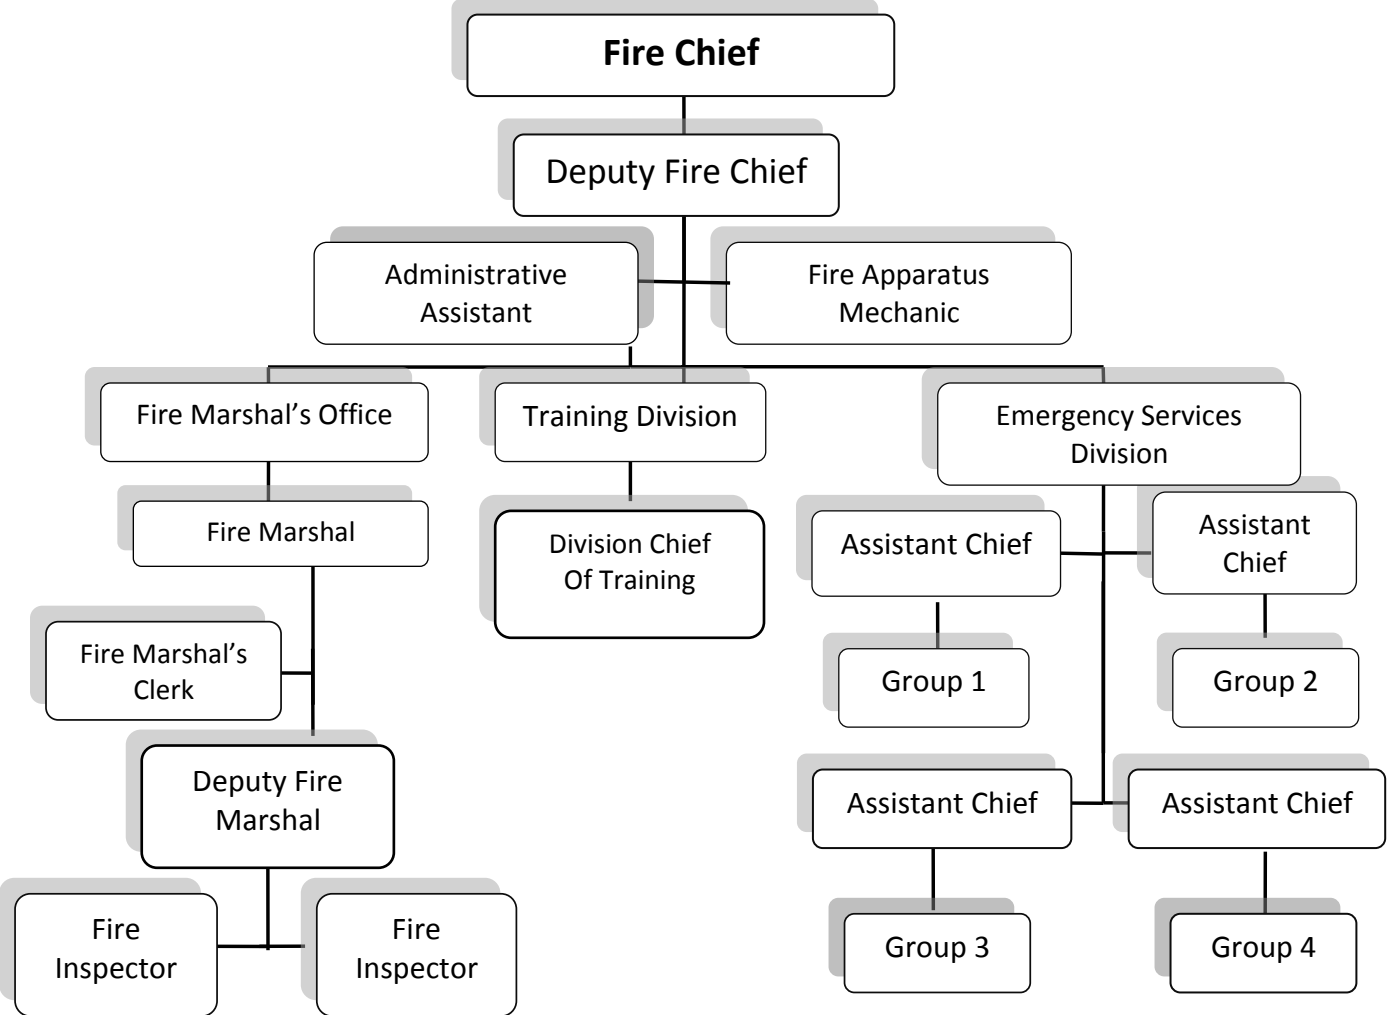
Fire Chief

Deputy Fire Chief

Administrative Assistant

Fire Apparatus Mechanic

Fire Marshal’s Office

Training Division

Emergency Services Division

Fire Marshal

Division Chief Of Training

Assistant Chief

Assistant Chief

Fire Marshal’s Clerk

Group 1

Group 2

Deputy Fire Marshal

Assistant Chief

Assistant Chief

Fire Inspector

Fire Inspector

Group 3

Group 4